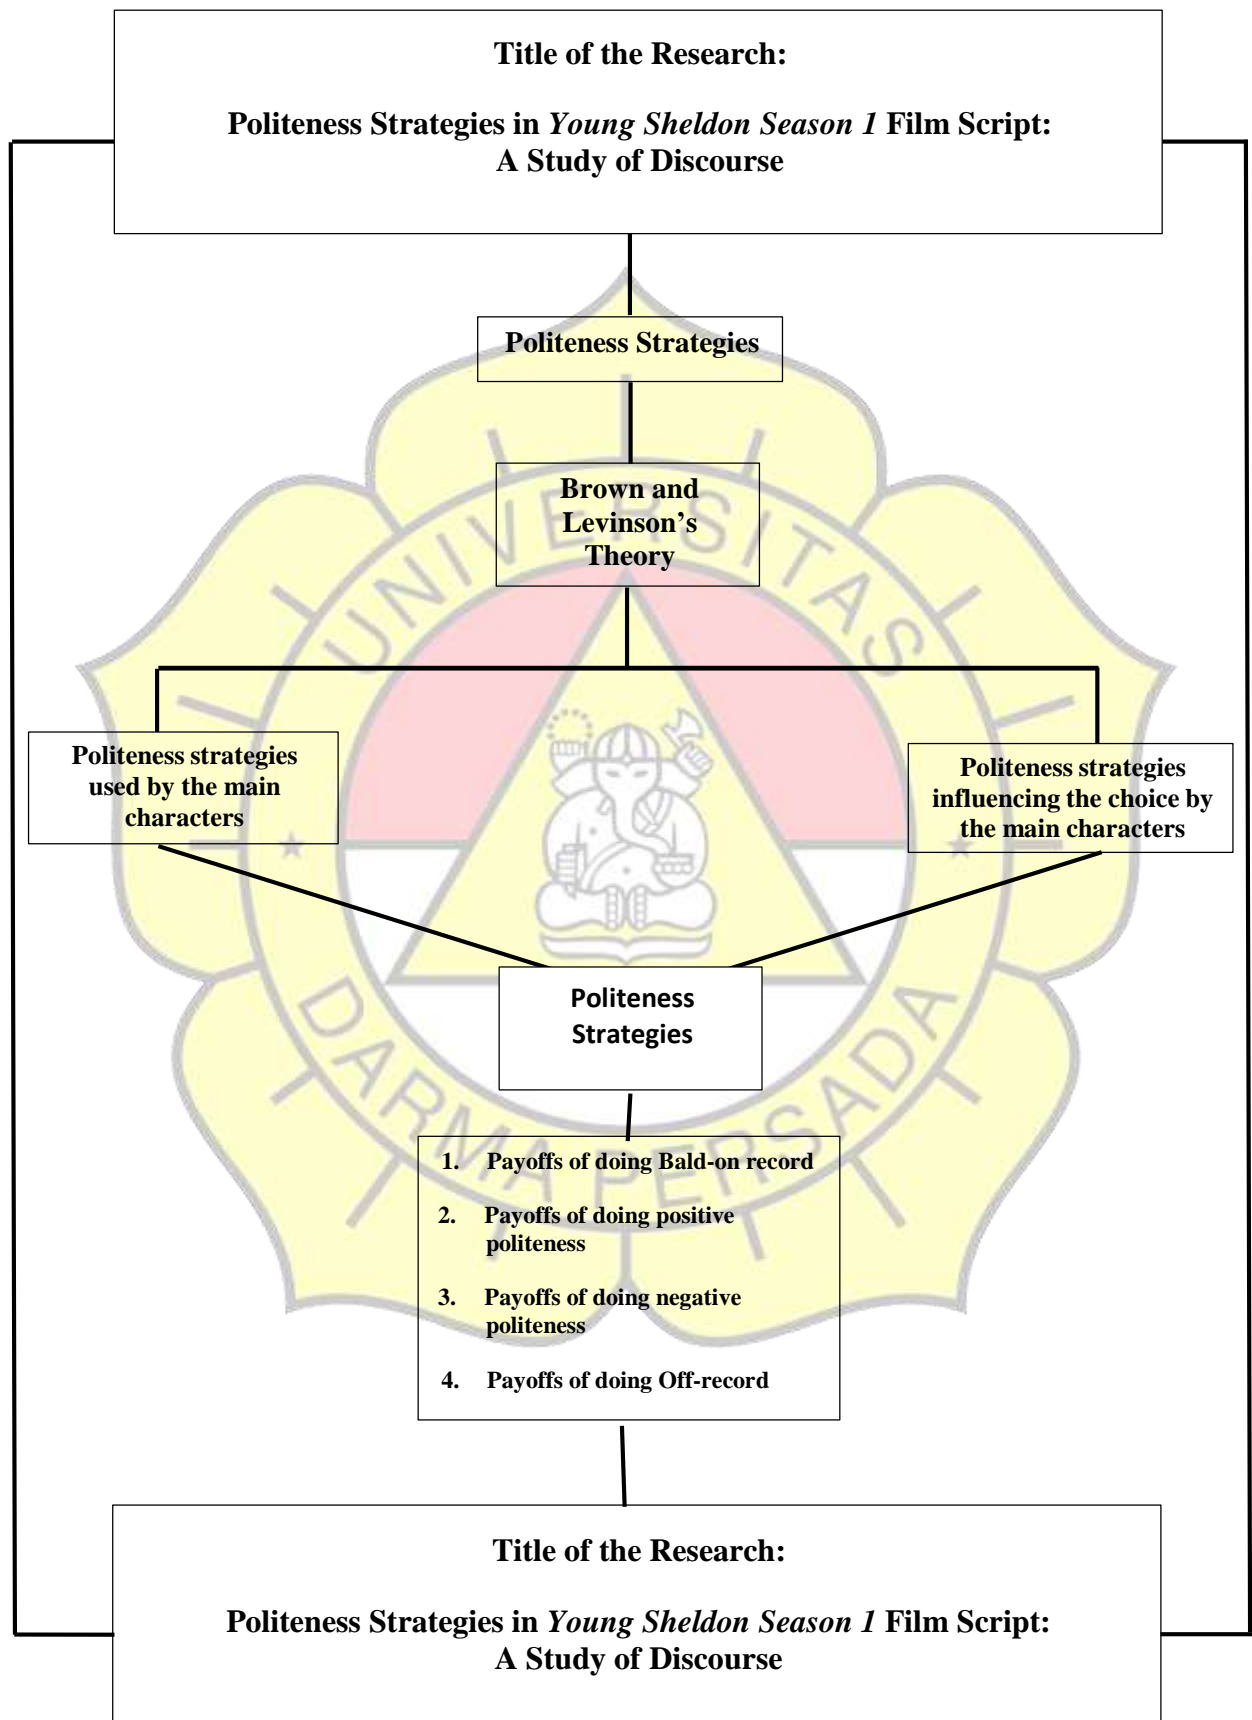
Title of the Research:

Politeness Strategies in *Young Sheldon Season 1* Film Script: A Study of Discourse

Politeness Strategies

Brown and Levinson's Theory

Politeness strategies used by the main characters

Politeness strategies influencing the choice by the main characters

Politeness Strategies

1. Payoffs of doing Bald-on record
2. Payoffs of doing positive politeness
3. Payoffs of doing negative politeness
4. Payoffs of doing Off-record

Title of the Research:

Politeness Strategies in *Young Sheldon Season 1* Film Script: A Study of Discourse

UNIVERSITAS DARMA PERSADA